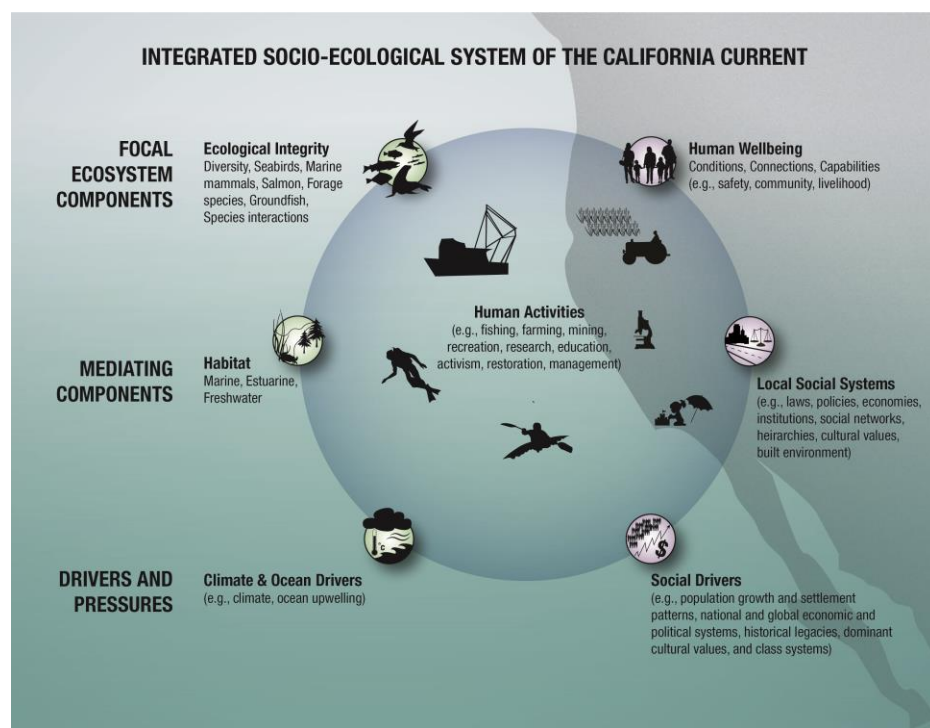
INTEGRATED SOCIO-ECOLOGICAL SYSTEM OF THE CALIFORNIA CURRENT

FOCAL ECOSYSTEM COMPONENTS

Ecological Integrity
Diversity, Seabirds, Marine mammals, Salmon, Forage species, Groundfish, Species interactions

Human Wellbeing
Conditions, Connections, Capabilities (e.g., safety, community, livelihood)

Human Activities
(e.g., fishing, farming, mining, recreation, research, education, activism, restoration, management)

MEDIATING COMPONENTS

Habitat
Marine, Estuarine, Freshwater

Local Social Systems
(e.g., laws, policies, economies, institutions, social networks, heirarchies, cultural values, built environment)

DRIVERS AND PRESSURES

Climate & Ocean Drivers
(e.g., climate, ocean upwelling)

Social Drivers
(e.g., population growth and settlement patterns, national and global economic and political systems, historical legacies, dominant cultural values, and class systems)